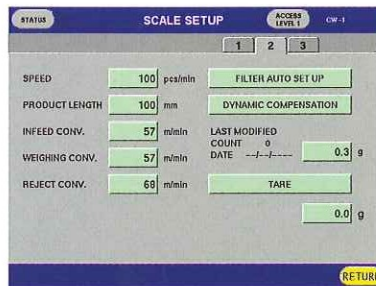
STATUS
SCALE SETUP
ACCESS LEVEL 1
CW-1

1 2 3

SPEED 100 pcs/min
FILTER AUTO SET UP

PRODUCT LENGTH 100 mm
DYNAMIC COMPENSATION

INFEED CONV. 57 m/min
LAST MODIFIED
COUNT 0
DATE --/--/----
0.3 g

WEIGHING CONV. 57 m/min

REJECT CONV. 68 m/min
TARE

0.0 g

RETURN